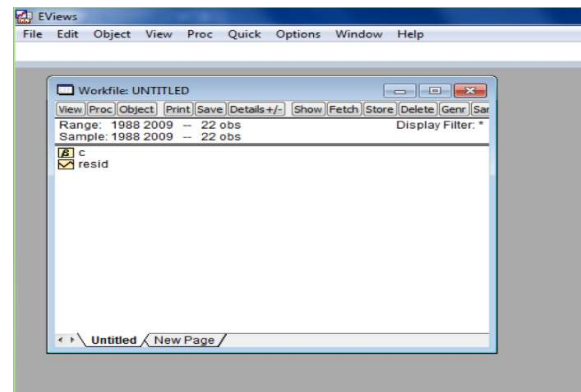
EViews

File Edit Object View Proc Quick Options Window Help

Workfile: UNTITLED

View Proc Object Print Save Details+/- Show Fetch Store Delete Genr Sar

Range: 1988 2009 -- 22 obs
Sample: 1988 2009 -- 22 obs

Display Filter: *

c
resid

Untitled New Page